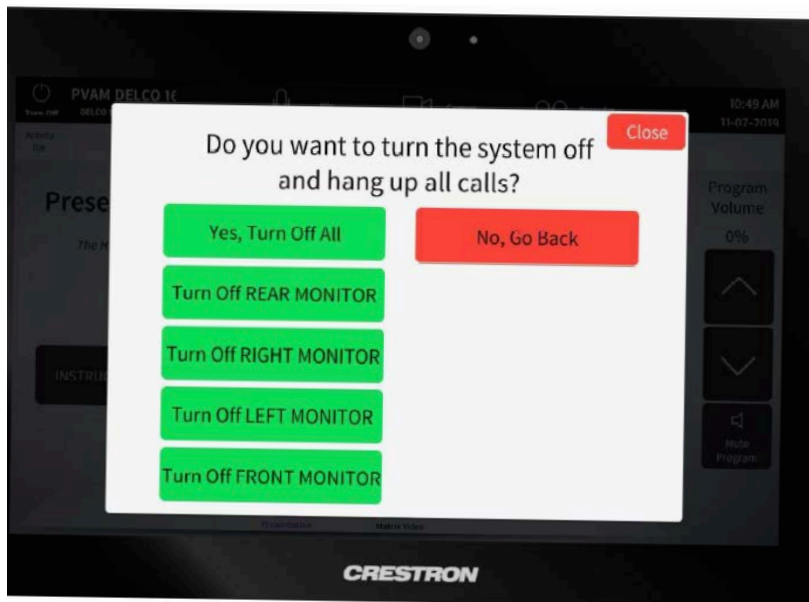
Turn Off PVAM DELCO 1C
DELCO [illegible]

10:49 AM
11-07-2019

Activity
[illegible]

Prese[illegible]

The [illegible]

INSTRU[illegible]

Close

Do you want to turn the system off and hang up all calls?

Yes, Turn Off All

No, Go Back

Turn Off REAR MONITOR

Turn Off RIGHT MONITOR

Turn Off LEFT MONITOR

Turn Off FRONT MONITOR

Program Volume
0%

Mute Program

Presentation

Matrix Video

CRESTRON